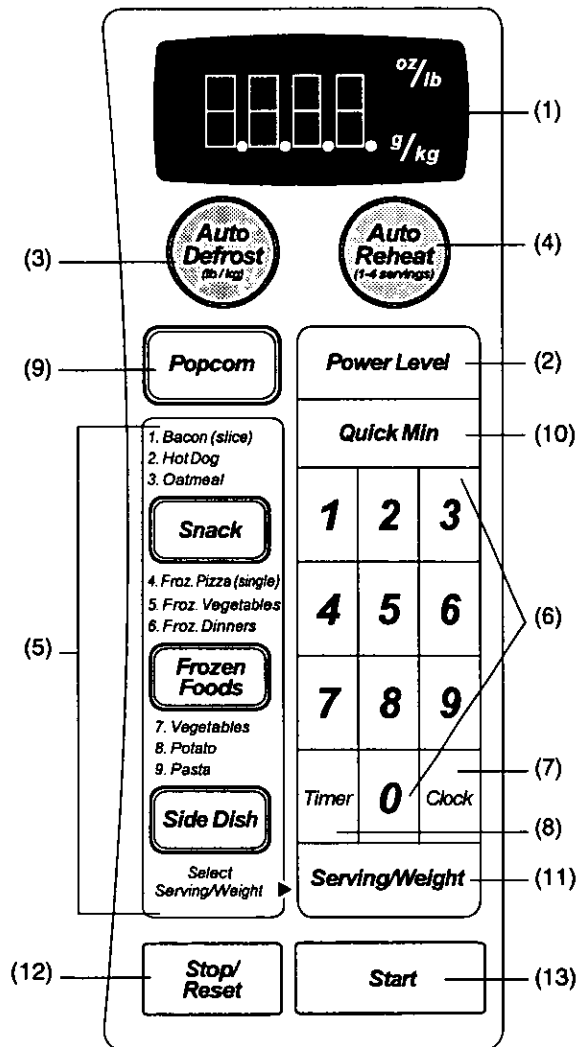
oz/lb

g/kg

(1)

(3)

Auto Defrost (lb / kg)

Auto Reheat (1-4 servings)

(4)

(9)

Popcorn

Power Level

(2)

Quick Min

(10)

1. Bacon (slice)
2. Hot Dog
3. Oatmeal

Snack

1 2 3

4. Froz. Pizza (single)
5. Froz. Vegetables
6. Froz. Dinners

4 5 6

(6)

(5)

Frozen Foods

7 8 9

7. Vegetables
8. Potato
9. Pasta

(7)

Side Dish

Timer 0 Clock

(8)

Select Serving/Weight ▶

Serving/Weight

(11)

(12)

Stop/ Reset

Start

(13)